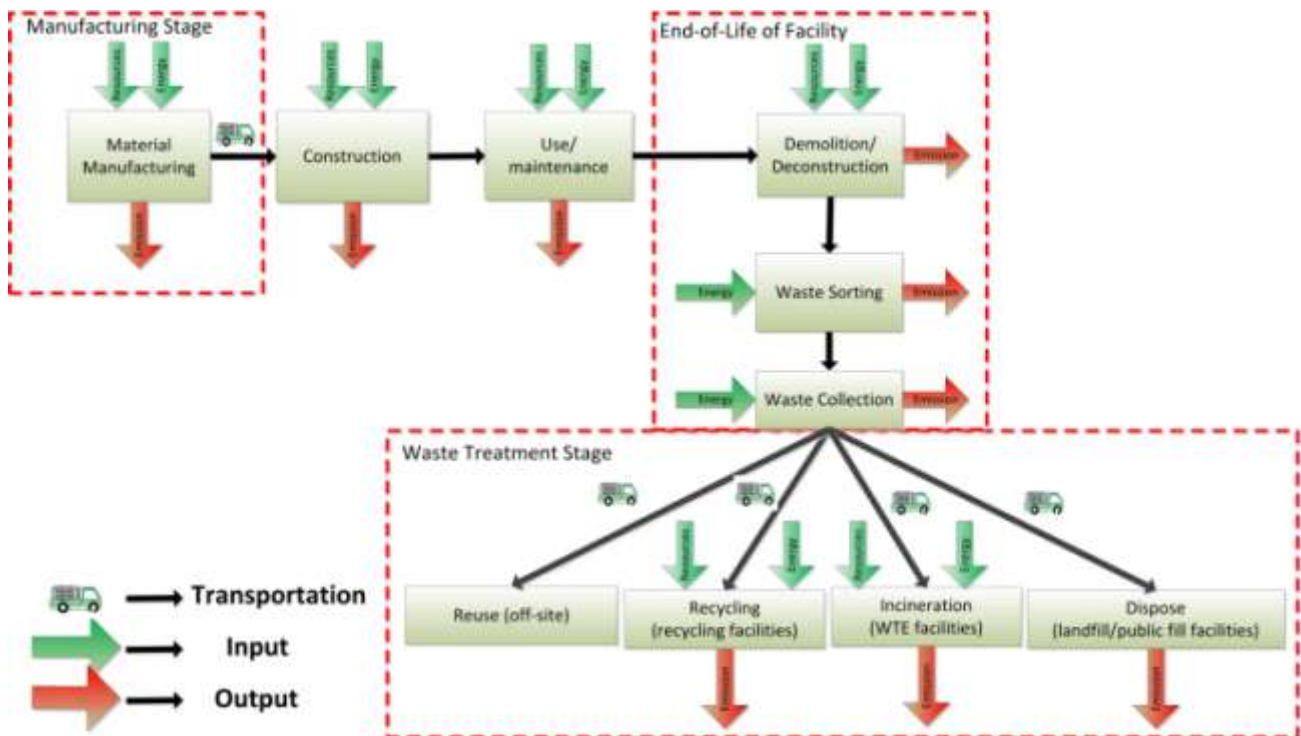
Manufacturing Stage

Resources Energy

Material Manufacturing

Emission

Resources Energy

Construction

Emission

Resources Energy

Use/ maintenance

Emission

End-of-Life of Facility

Resources Energy

Demolition/ Deconstruction

Emission

Energy

Waste Sorting

Emission

Energy

Waste Collection

Emission

Waste Treatment Stage

Reuse (off-site)

Resources Energy

Recycling (recycling facilities)

Emission

Resources Energy

Incineration (WTE facilities)

Emission

Dispose (landfill/public fill facilities)

Emission

Transportation

Input

Output